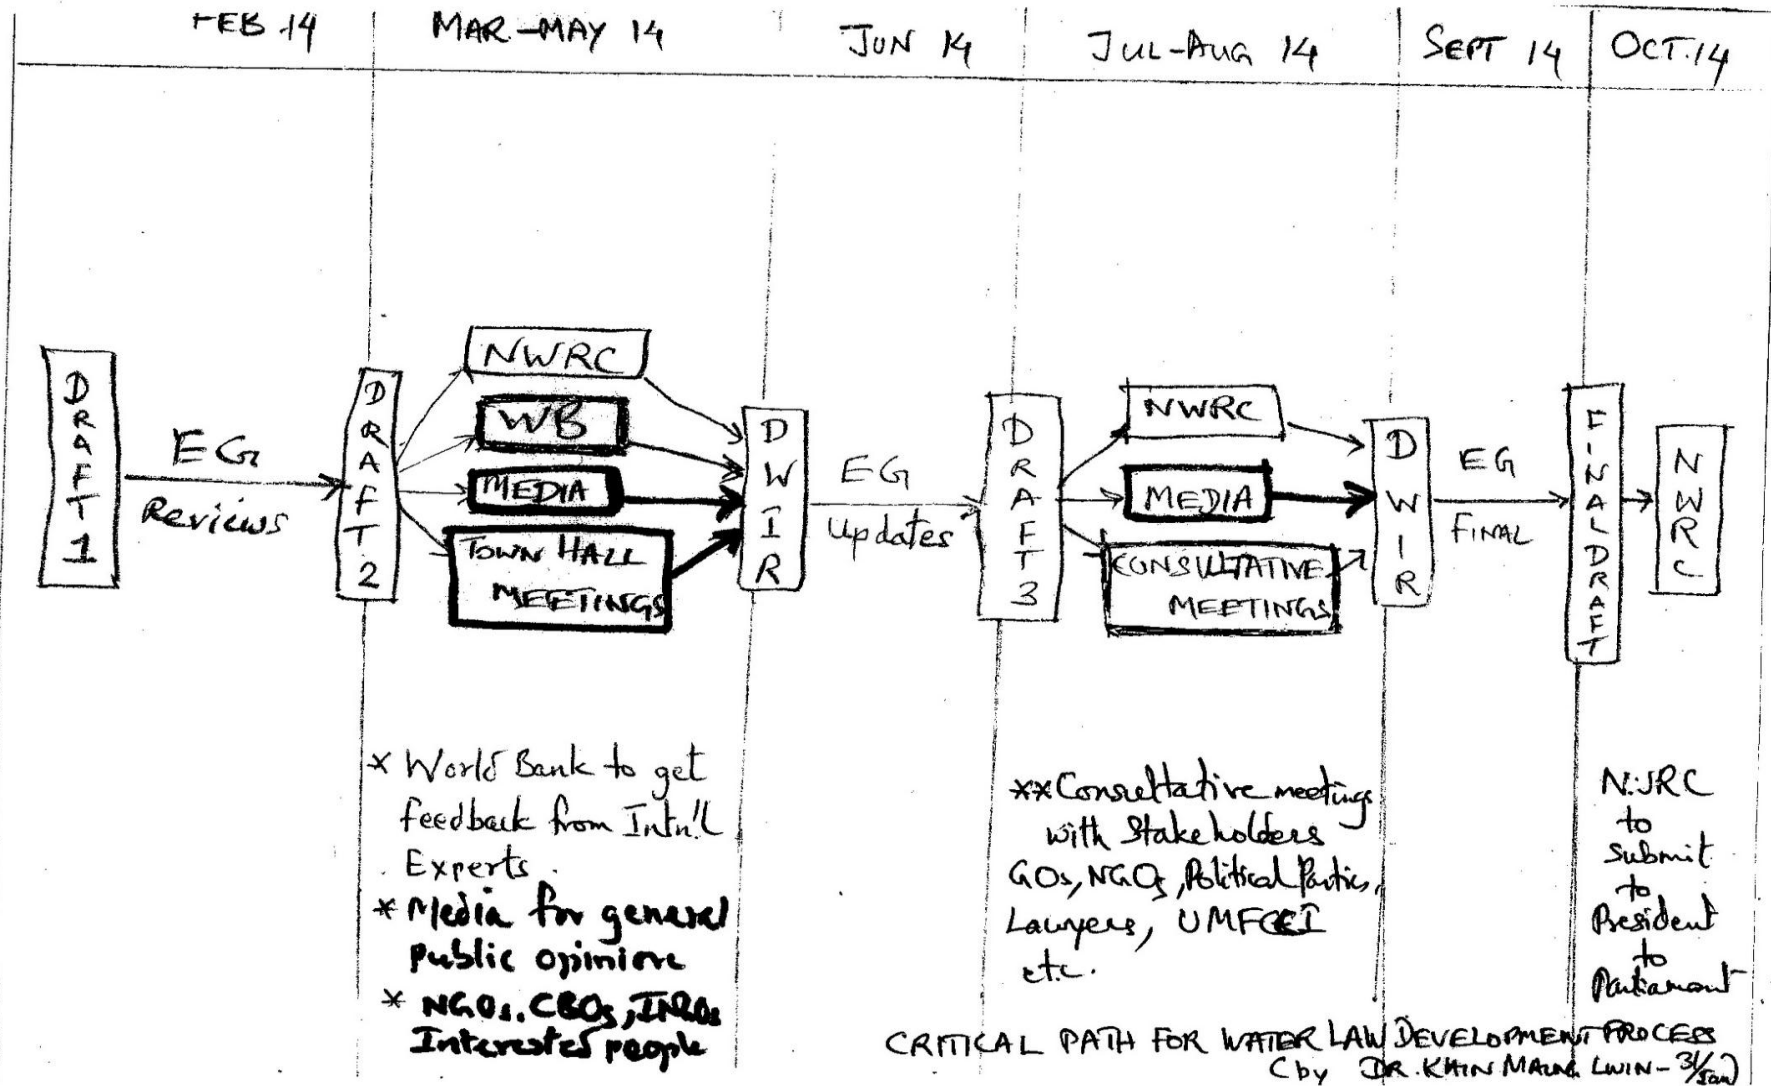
FEB 14
MAR–MAY 14
JUN 14
JUL–AUG 14
SEPT 14
OCT 14

DRAFT 1
EG Reviews
DRAFT 2
NWRC
WB
MEDIA
TOWN HALL MEETINGS
DWIR
EG Updates
DRAFT 3
NWRC
MEDIA
CONSULTATIVE MEETINGS
DWIR
EG FINAL
FINAL DRAFT
NWRC

* World Bank to get feedback from Intn'l Experts.
* Media for general public opinion
* NGOs, CBOs, INGOs Interested people

** Consultative meetings with Stakeholders GOs, NGOs, Political Parties, Lawyers, UMFCCI etc.

NWRC to submit to President to Parliament

CRITICAL PATH FOR WATER LAW DEVELOPMENT PROCESS
(by DR. KHIN MAUNG LWIN – 3/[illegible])